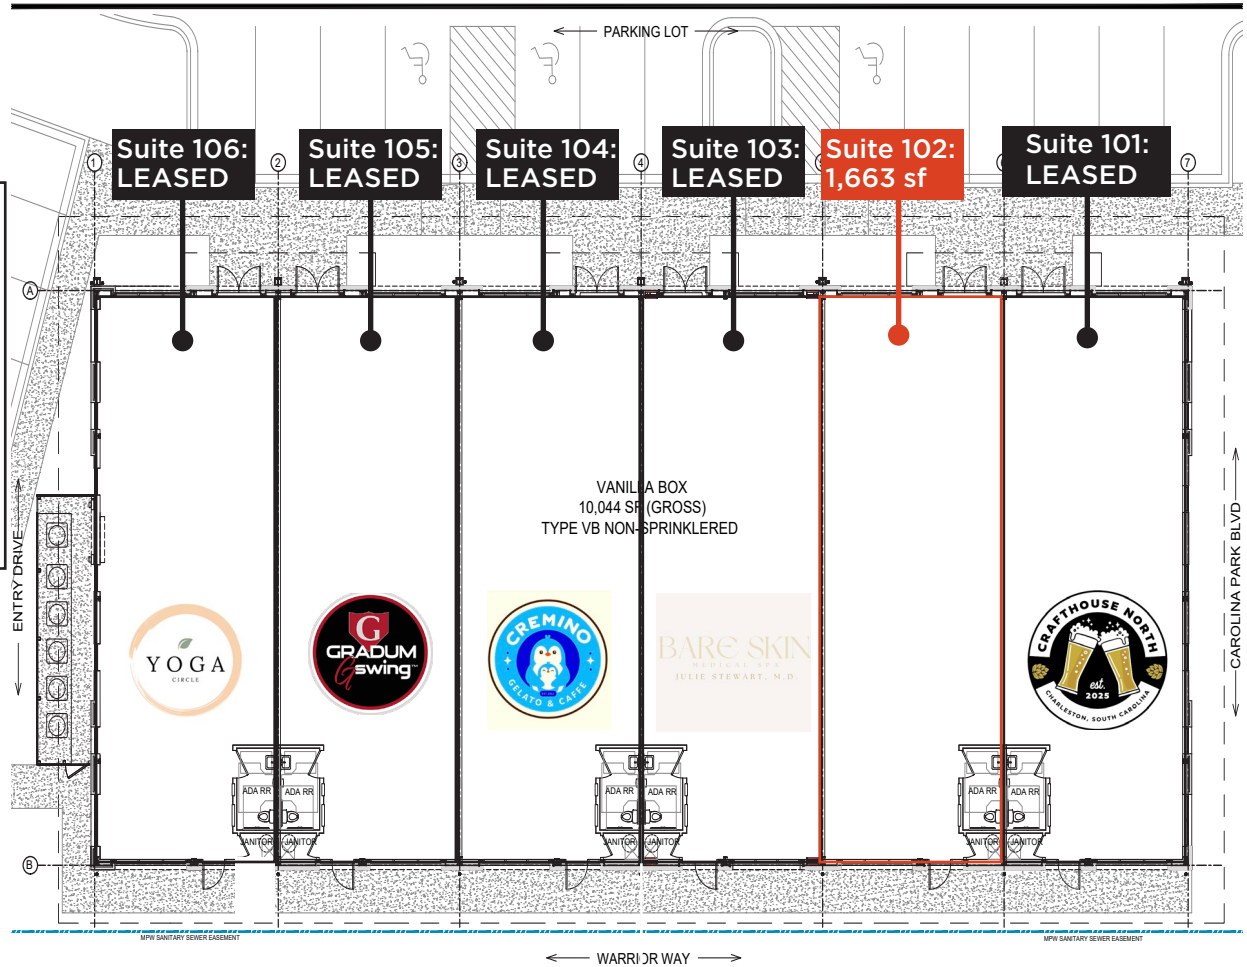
PARKING LOT

Suite 106: LEASED

Suite 105: LEASED

Suite 104: LEASED

Suite 103: LEASED

Suite 102: 1,663 sf

Suite 101: LEASED

1 2 3 4 5 6 7

A

B

ENTRY DRIVE

CAROLINA PARK BLVD

VANILLA BOX
10,044 SF (GROSS)
TYPE VB NON-SPRINKLERED

YOGA
CIRCLE

G
GRADUM
swing

CREMINO
GELATO & CAFFE

BARE SKIN
MEDICAL SPA
JULIE STEWART, M.D.

CRAFTHOUSE NORTH
est. 2025
CHARLESTON, SOUTH CAROLINA

ADA RR ADA RR
JANITOR JANITOR

ADA RR ADA RR
JANITOR JANITOR

ADA RR ADA RR
JANITOR JANITOR

MPW SANITARY SEWER EASEMENT

MPW SANITARY SEWER EASEMENT

WARRIOR WAY